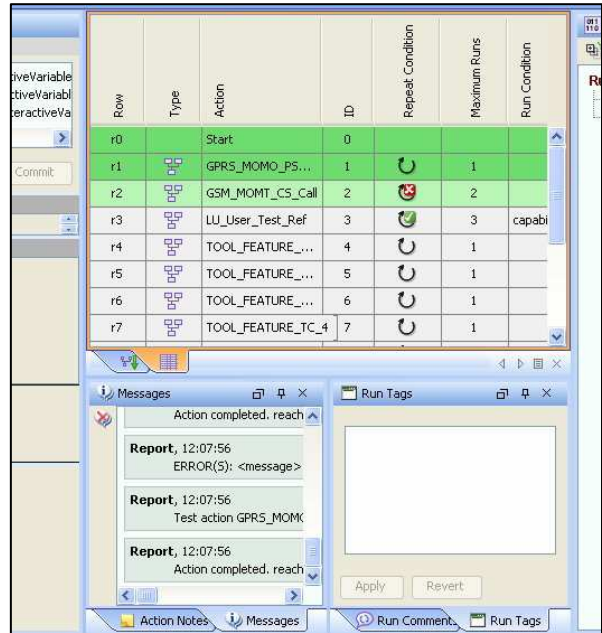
tiveVariable
ctiveVariabl
eractiveVa

Commit

| Row | Type | Action | ID | Repeat Condition | Maximum Runs | Run Condition |
|---|---|---|---|---|---|---|
| r0 | | Start | 0 | | | |
| r1 | | GPRS_MOMO_PS... | 1 | | 1 | |
| r2 | | GSM_MOMT_CS_Call | 2 | | 2 | |
| r3 | | LU_User_Test_Ref | 3 | | 3 | capabi |
| r4 | | TOOL_FEATURE_... | 4 | | 1 | |
| r5 | | TOOL_FEATURE_... | 5 | | 1 | |
| r6 | | TOOL_FEATURE_... | 6 | | 1 | |
| r7 | | TOOL_FEATURE_TC_4 | 7 | | 1 | |

Messages

Action completed. reach

Report, 12:07:56
ERROR(S): <message>

Report, 12:07:56
Test action GPRS_MOMC

Report, 12:07:56
Action completed. reach

Action Notes
Messages

Run Tags

Apply
Revert

Run Comment
Run Tags

Re